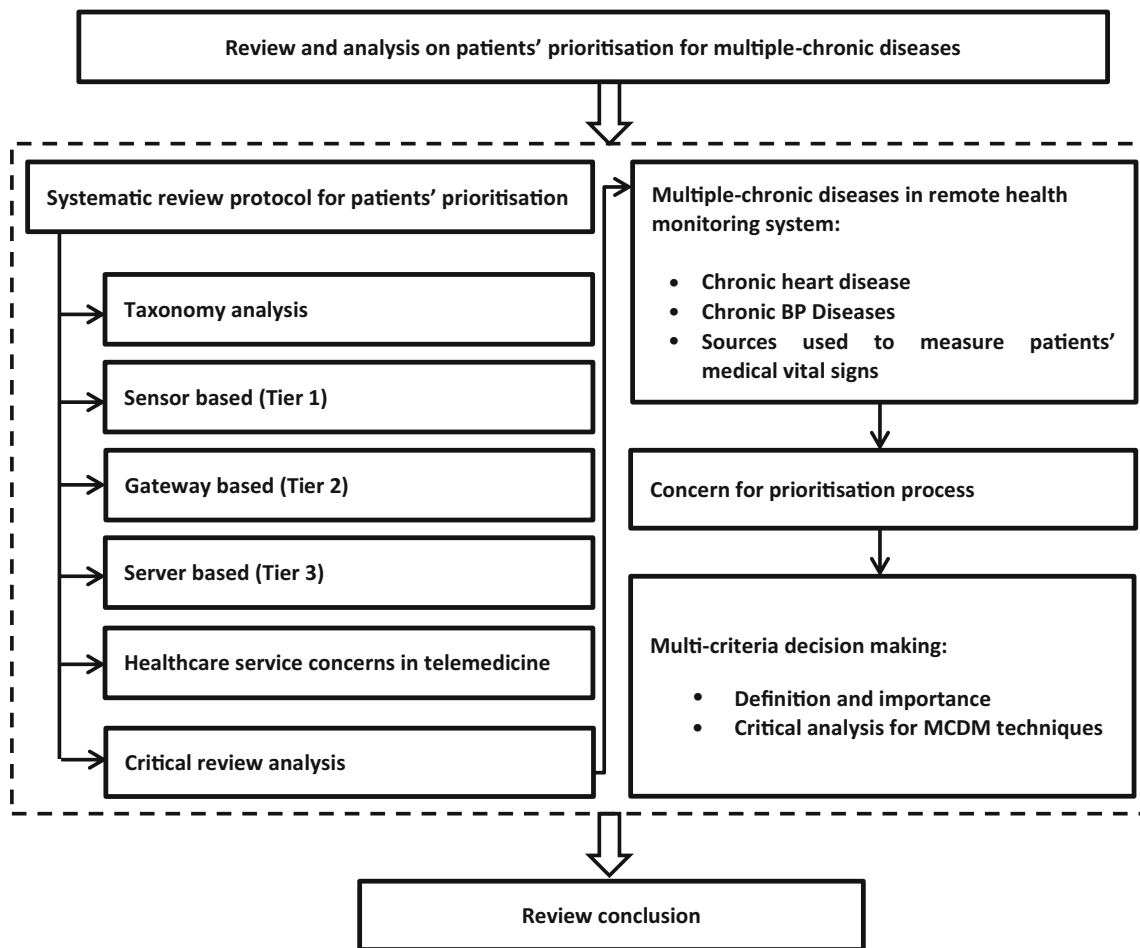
Review and analysis on patients' prioritisation for multiple-chronic diseases

Systematic review protocol for patients' prioritisation

Taxonomy analysis

Sensor based (Tier 1)

Gateway based (Tier 2)

Server based (Tier 3)

Healthcare service concerns in telemedicine

Critical review analysis

Multiple-chronic diseases in remote health monitoring system:

- Chronic heart disease
- Chronic BP Diseases
- Sources used to measure patients' medical vital signs

Concern for prioritisation process

Multi-criteria decision making:

- Definition and importance
- Critical analysis for MCDM techniques

Review conclusion